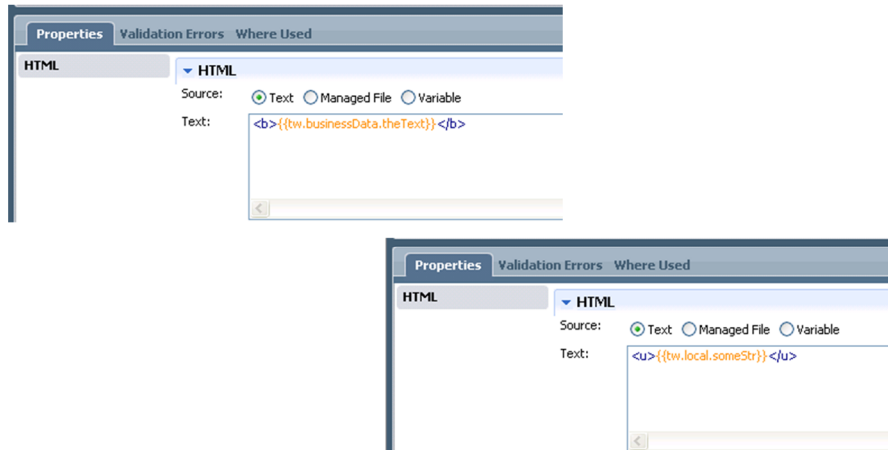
Properties Validation Errors Where Used

HTML

HTML

Source: Text Managed File Variable

Text: <b>{{tw.businessData.theText}}</b>

Properties Validation Errors Where Used

HTML

HTML

Source: Text Managed File Variable

Text: <u>{{tw.local.someStr}}</u>